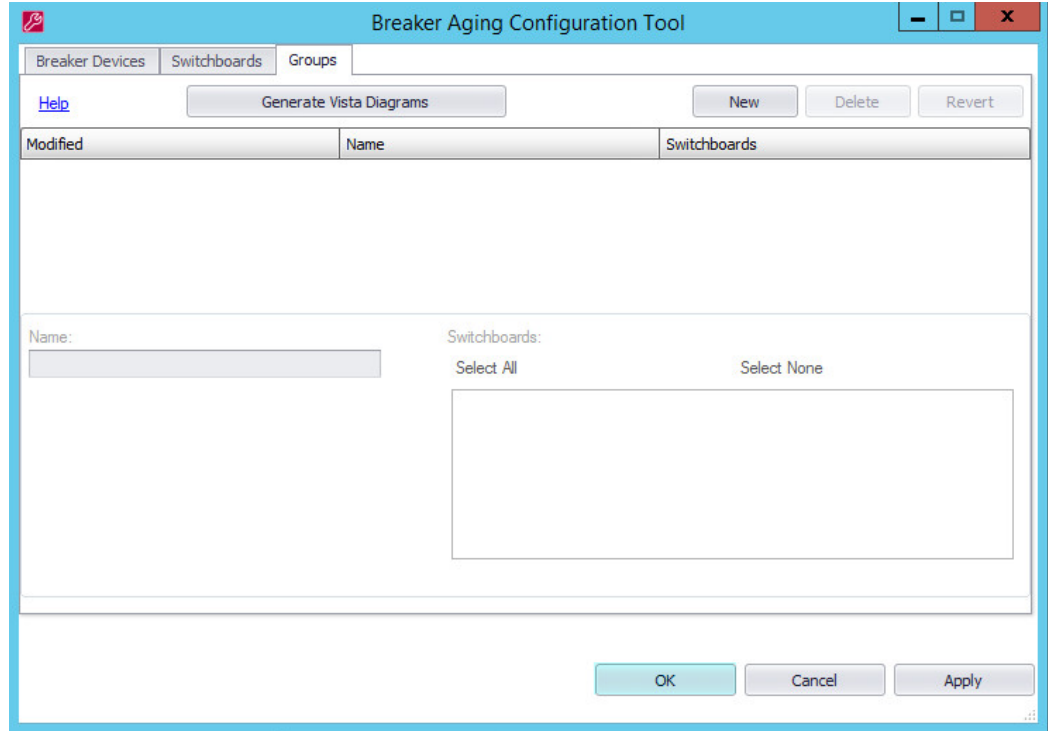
Breaker Aging Configuration Tool

Breaker Devices | Switchboards | Groups

Help

Generate Vista Diagrams

New Delete Revert

| Modified | Name | Switchboards |
|---|---|---|

Name:

Switchboards:

Select All

Select None

OK Cancel Apply